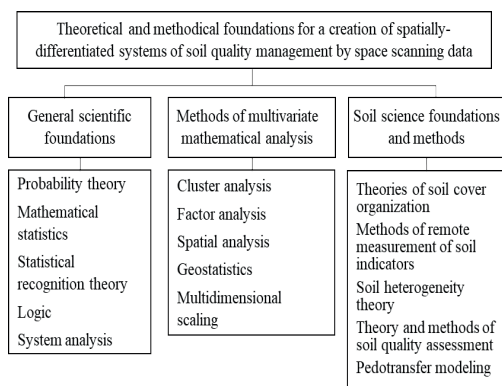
Theoretical and methodical foundations for a creation of spatially-differentiated systems of soil quality management by space scanning data

General scientific foundations

Probability theory
Mathematical statistics
Statistical recognition theory
Logic
System analysis

Methods of multivariate mathematical analysis

Cluster analysis
Factor analysis
Spatial analysis
Geostatistics
Multidimensional scaling

Soil science foundations and methods

Theories of soil cover organization
Methods of remote measurement of soil indicators
Soil heterogeneity theory
Theory and methods of soil quality assessment
Pedotransfer modeling